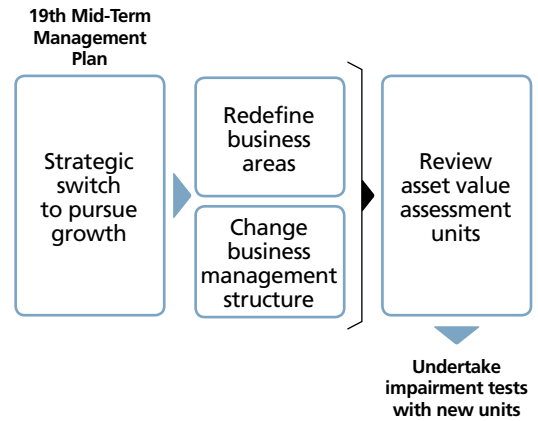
19th Mid-Term Management Plan

Strategic switch to pursue growth

Redefine business areas

Change business management structure

Review asset value assessment units

Undertake impairment tests with new units